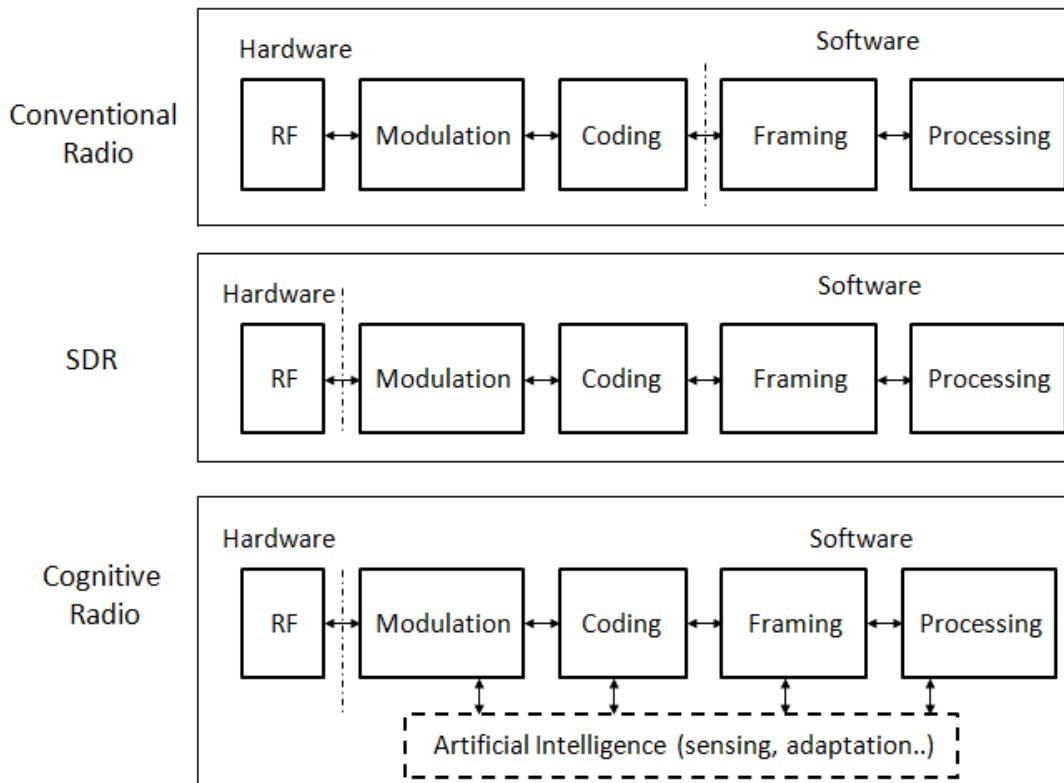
Conventional Radio

Hardware

Software

RF

Modulation

Coding

Framing

Processing

SDR

Hardware

Software

RF

Modulation

Coding

Framing

Processing

Cognitive Radio

Hardware

Software

RF

Modulation

Coding

Framing

Processing

Artificial Intelligence (sensing, adaptation..)